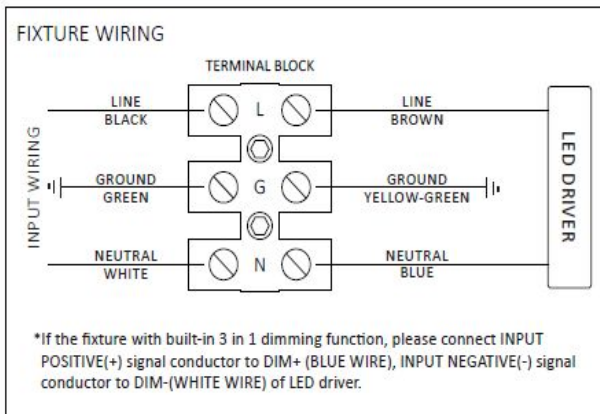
FIXTURE WIRING

TERMINAL BLOCK

INPUT WIRING

LINE
BLACK

L

LINE
BROWN

GROUND
GREEN

G

GROUND
YELLOW-GREEN

NEUTRAL
WHITE

N

NEUTRAL
BLUE

LED DRIVER

*If the fixture with built-in 3 in 1 dimming function, please connect INPUT POSITIVE(+) signal conductor to DIM+ (BLUE WIRE), INPUT NEGATIVE(-) signal conductor to DIM-(WHITE WIRE) of LED driver.